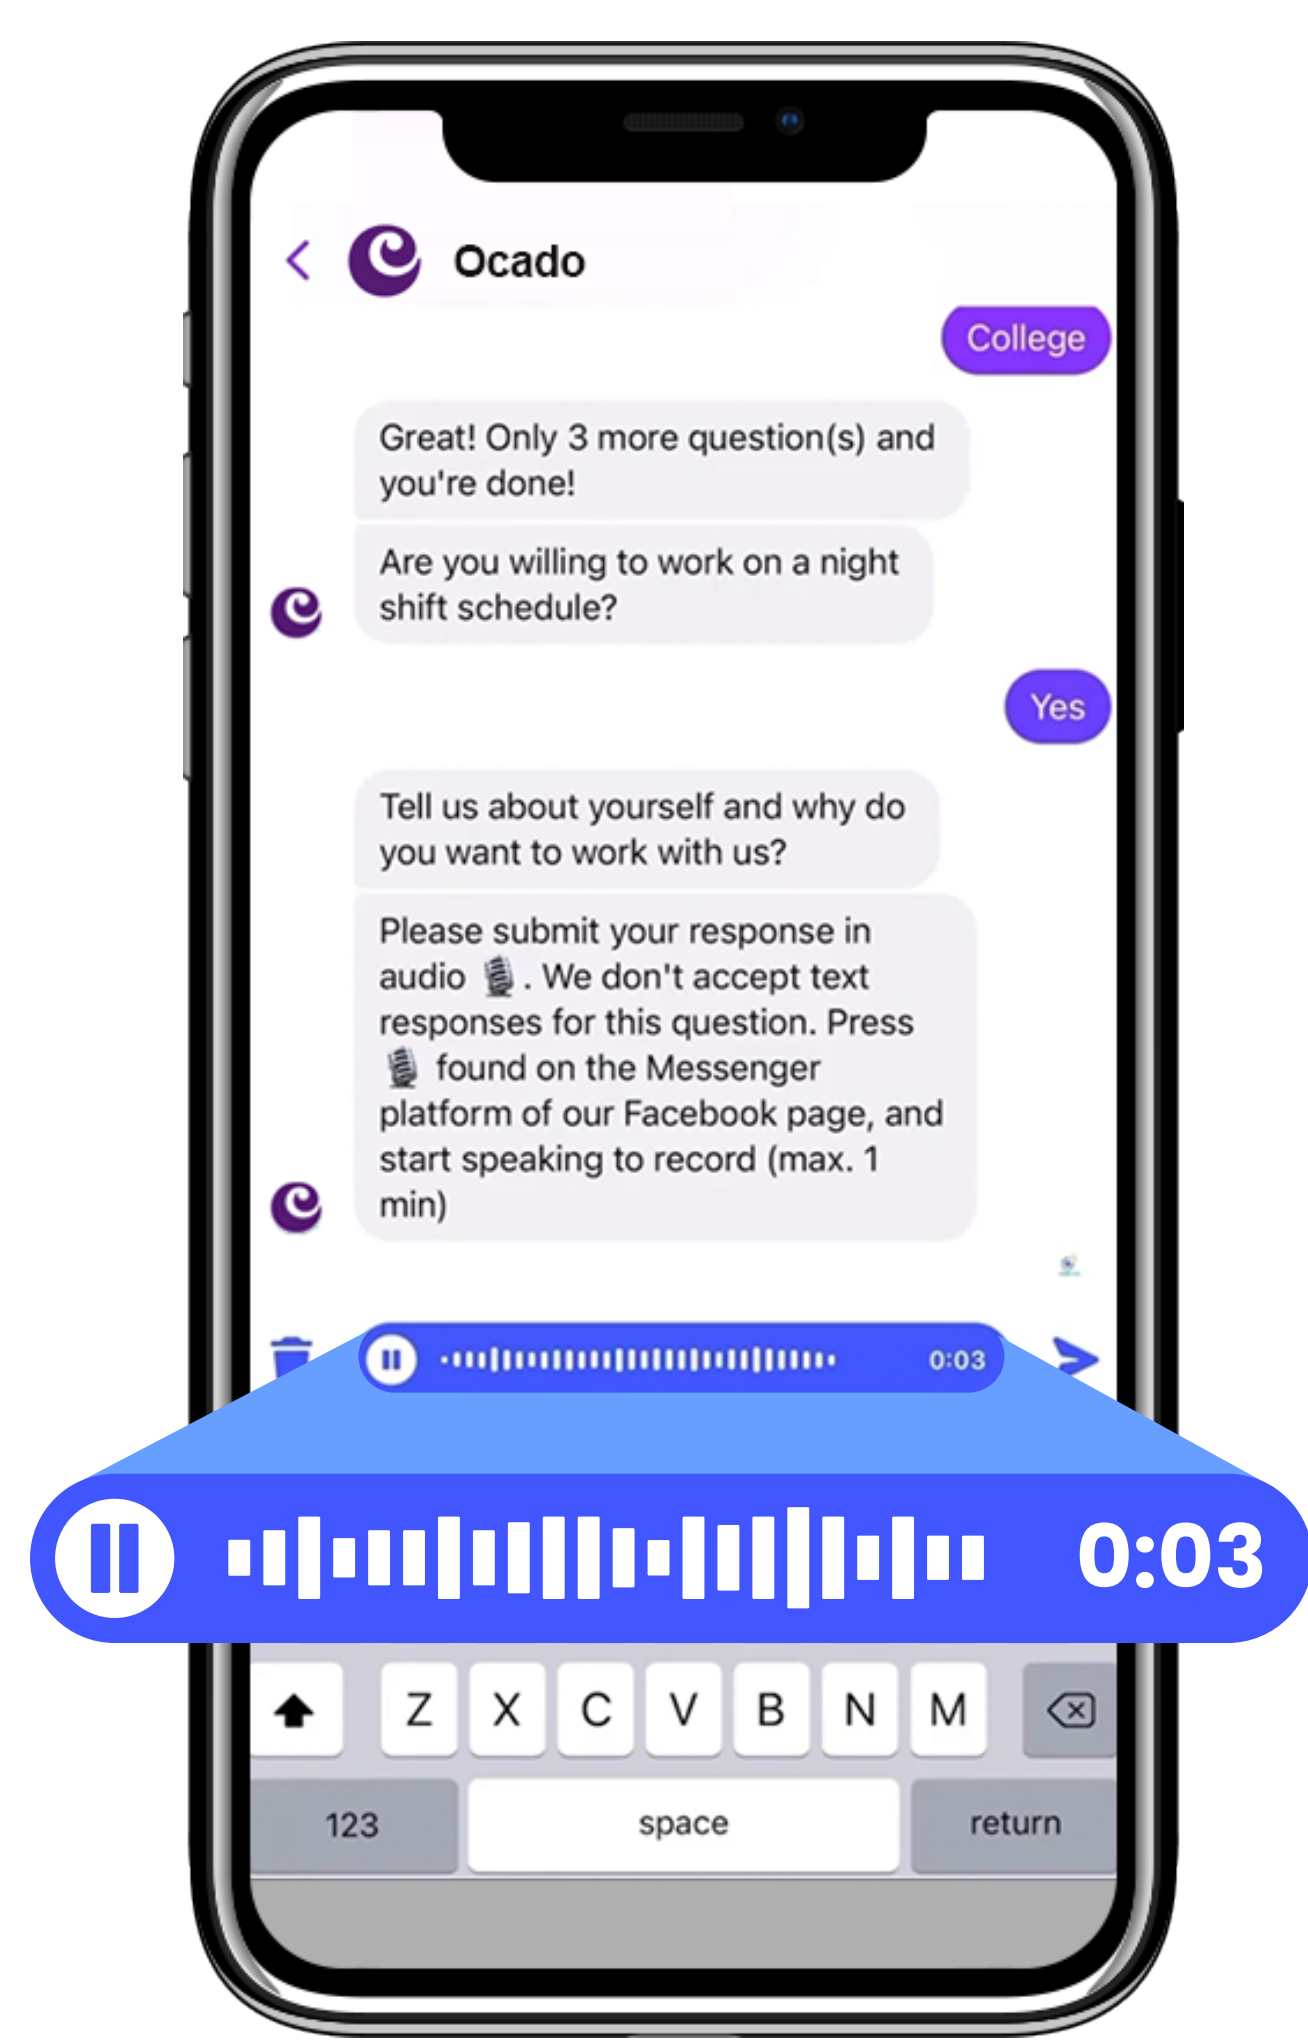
Ocado

College

Great! Only 3 more question(s) and you're done!

Are you willing to work on a night shift schedule?

Yes

Tell us about yourself and why do you want to work with us?

Please submit your response in audio 🎙. We don't accept text responses for this question. Press 🎙 found on the Messenger platform of our Facebook page, and start speaking to record (max. 1 min)

0:03

0:03

Z X C V B N M

123 space return